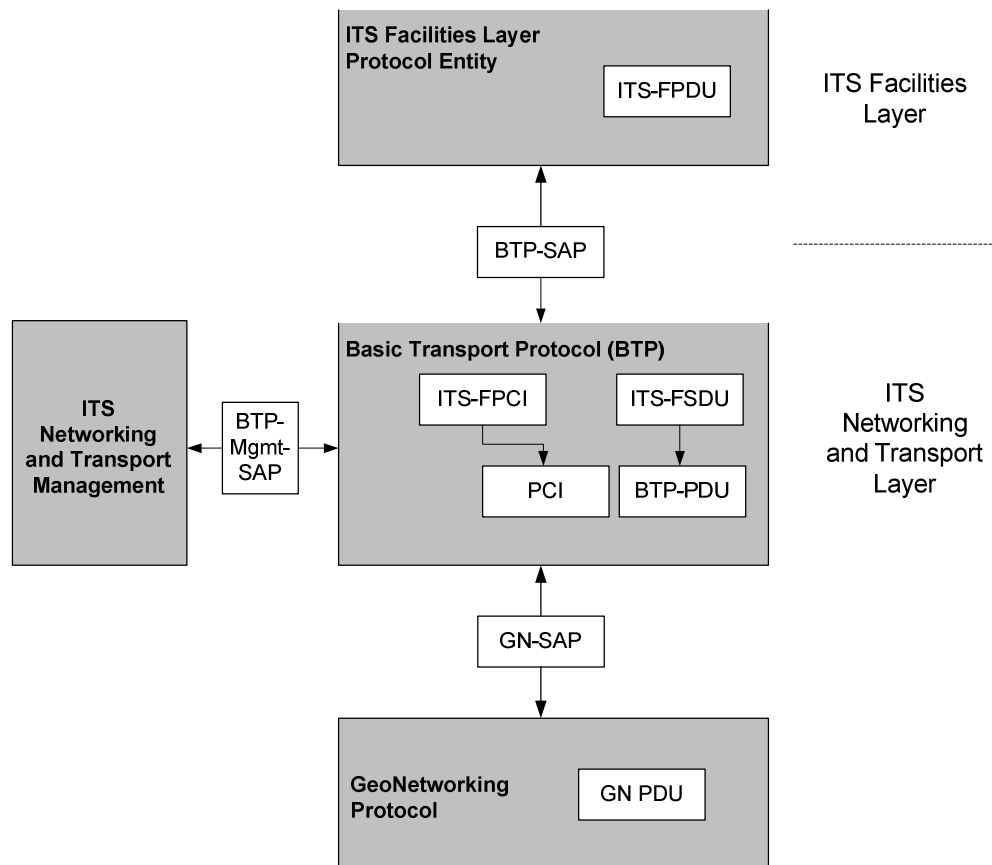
ITS Facilities Layer Protocol Entity

ITS-FPDU

ITS Facilities Layer

BTP-SAP

ITS Networking and Transport Management

BTP-Mgmt-SAP

Basic Transport Protocol (BTP)

ITS-FPCI

ITS-FSDU

PCI

BTP-PDU

ITS Networking and Transport Layer

GN-SAP

GeoNetworking Protocol

GN PDU